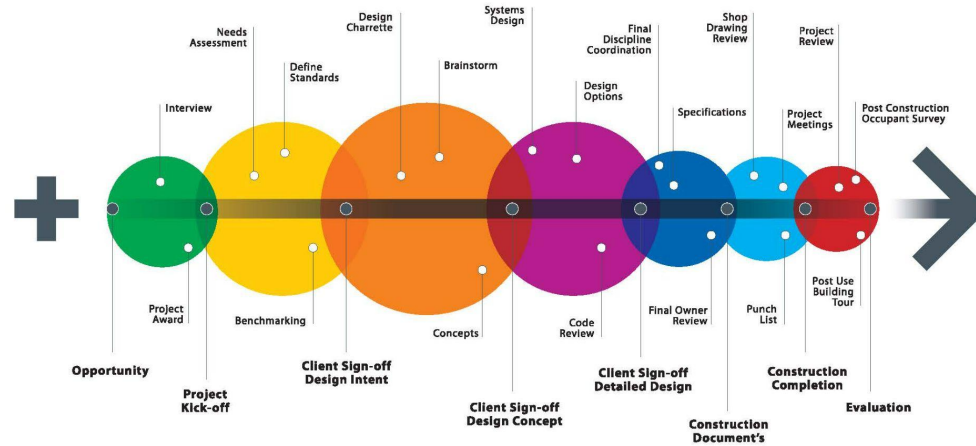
Needs Assessment

Design Charrette

Systems Design

Final Discipline Coordination

Shop Drawing Review

Project Review

Define Standards

Brainstorm

Design Options

Interview

Specifications

Project Meetings

Post Construction Occupant Survey

Project Award

Benchmarking

Concepts

Code Review

Final Owner Review

Punch List

Post Use Building Tour

Opportunity

Project Kick-off

Client Sign-off Design Intent

Client Sign-off Design Concept

Client Sign-off Detailed Design

Construction Document's

Construction Completion

Evaluation